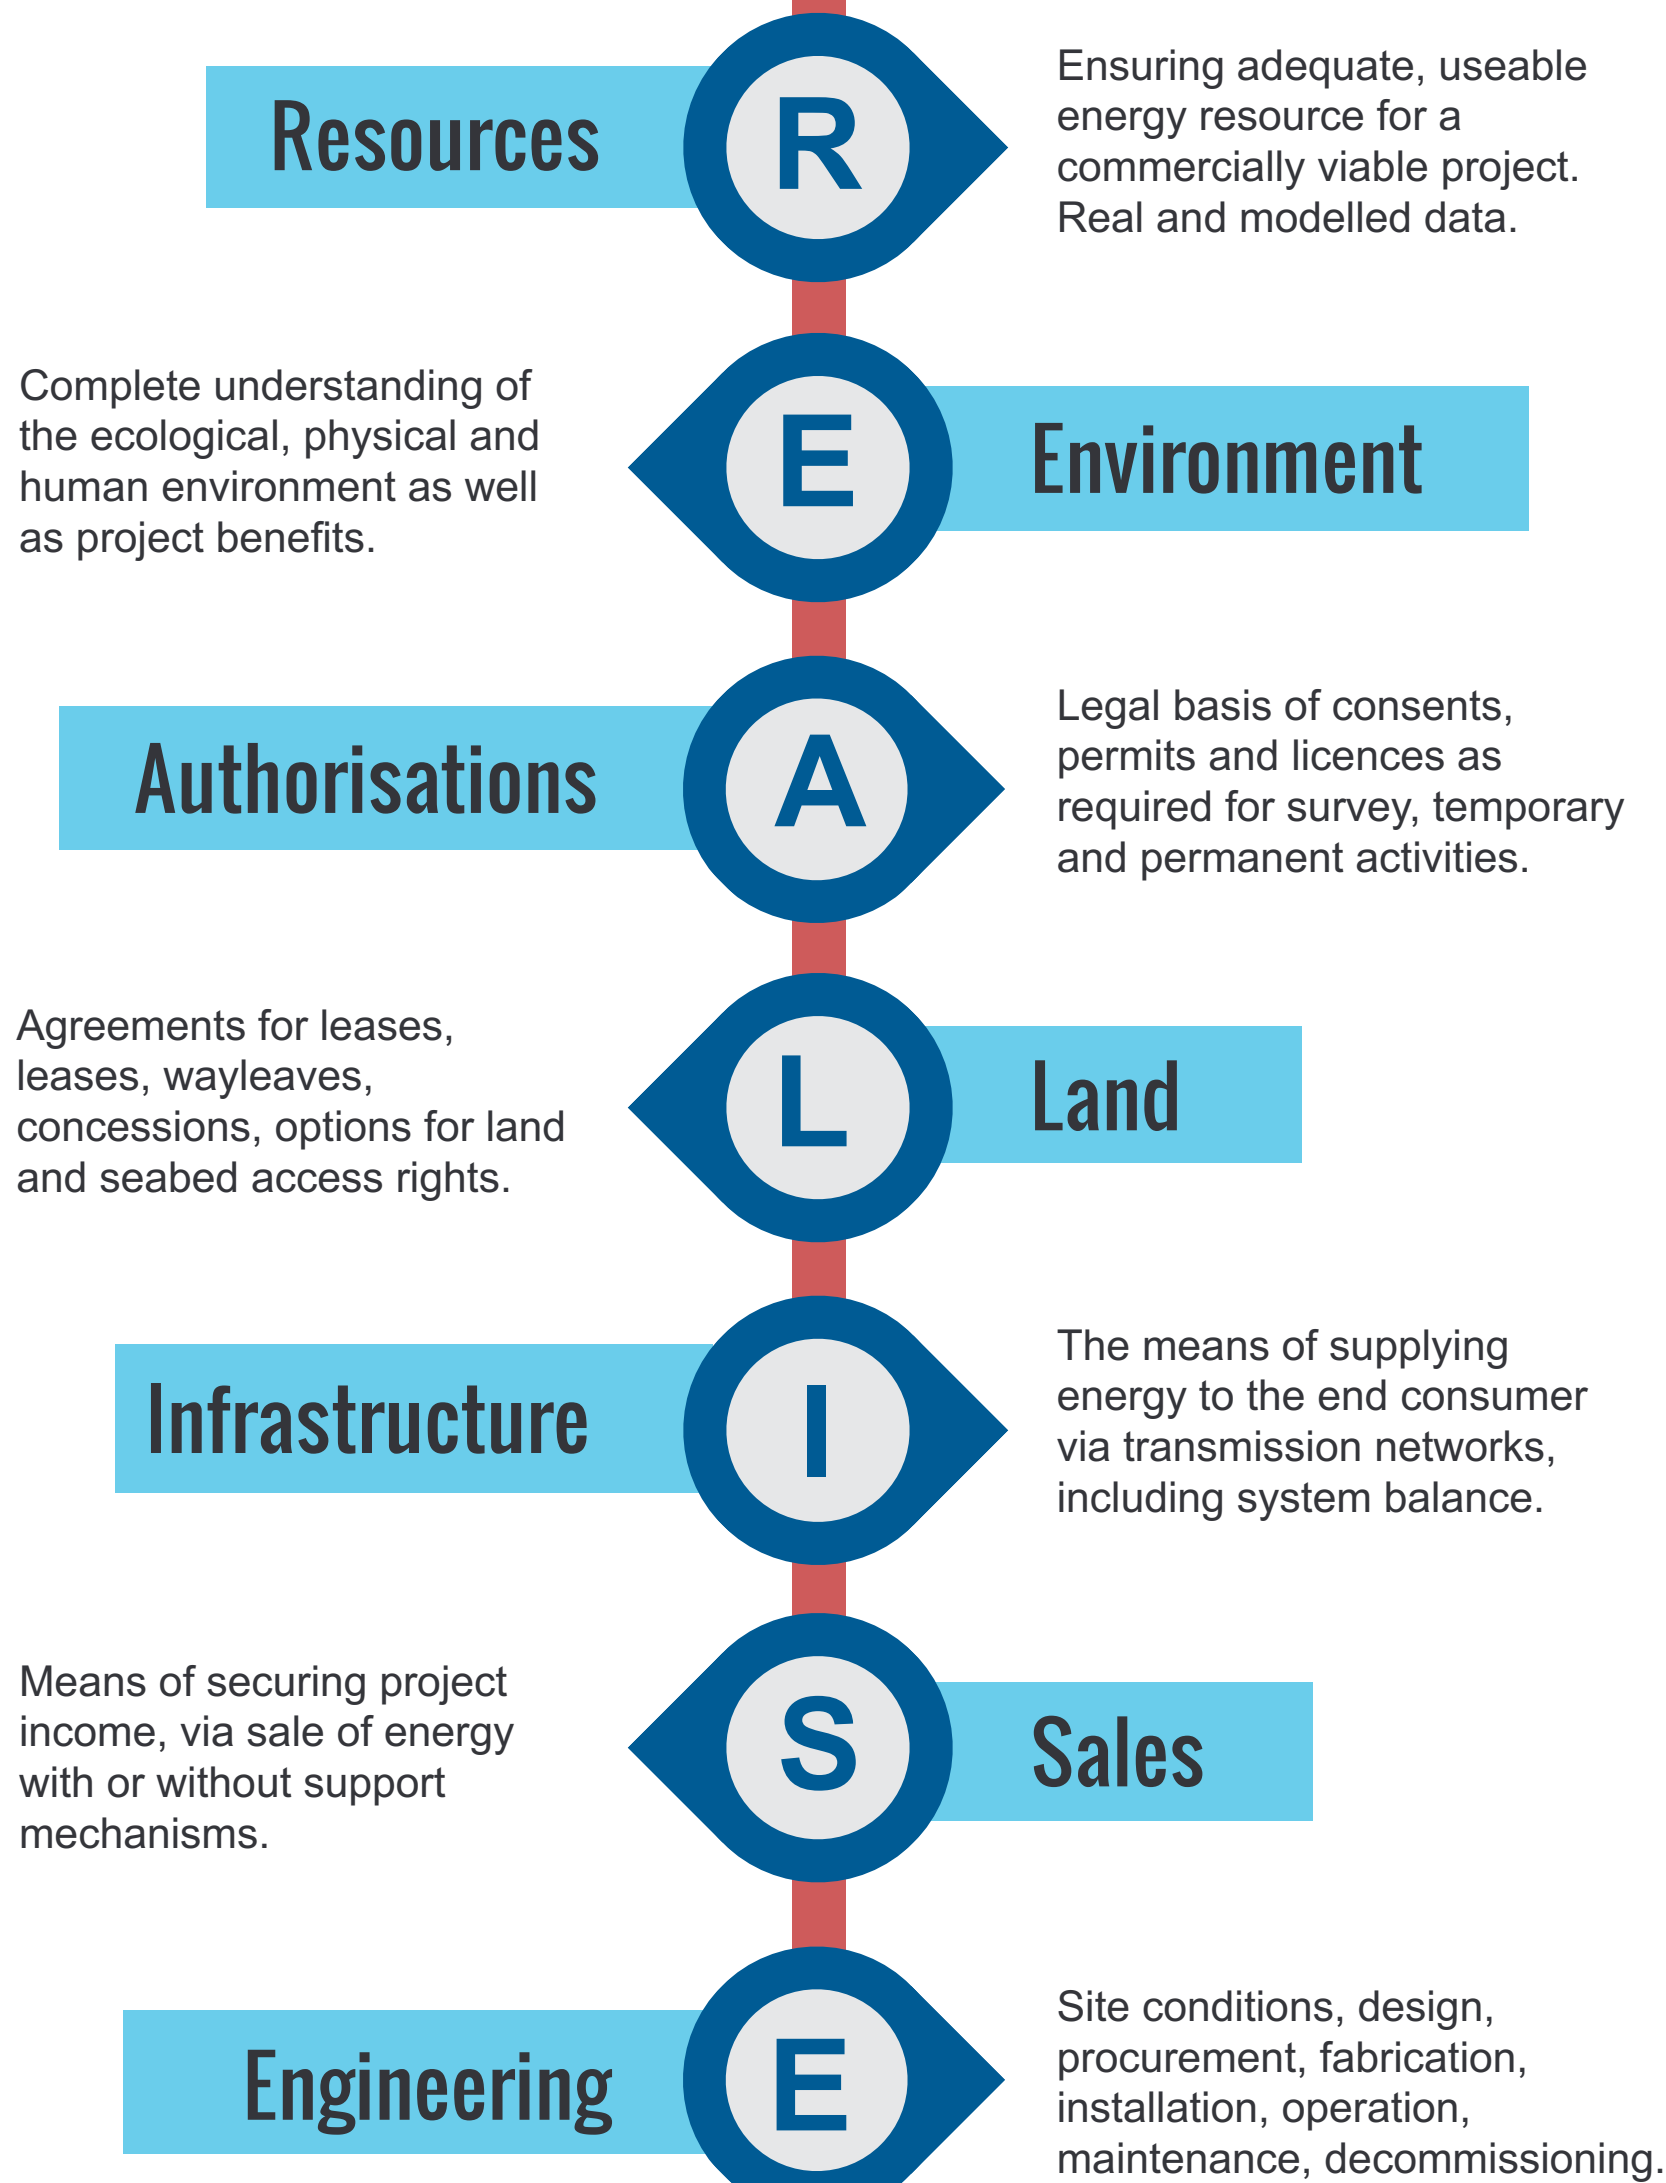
Resources

R

Ensuring adequate, useable energy resource for a commercially viable project. Real and modelled data.

Complete understanding of the ecological, physical and human environment as well as project benefits.

E

Environment

Authorisations

A

Legal basis of consents, permits and licences as required for survey, temporary and permanent activities.

Agreements for leases, leases, wayleaves, concessions, options for land and seabed access rights.

L

Land

Infrastructure

I

The means of supplying energy to the end consumer via transmission networks, including system balance.

Means of securing project income, via sale of energy with or without support mechanisms.

S

Sales

Engineering

E

Site conditions, design, procurement, fabrication, installation, operation, maintenance, decommissioning.